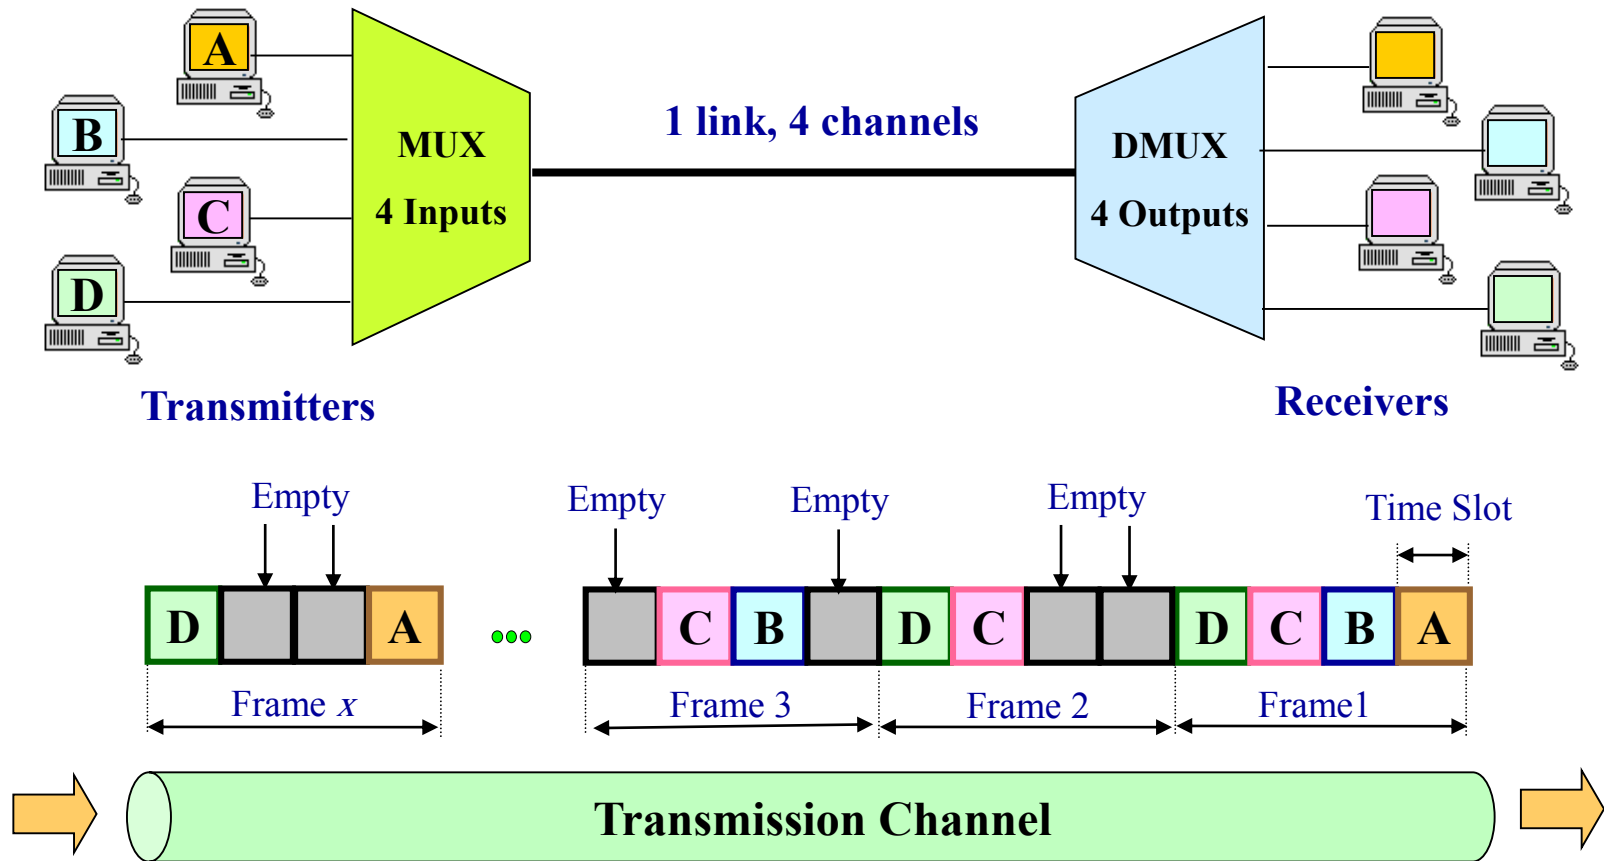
A

B

C

D

MUX

4 Inputs

1 link, 4 channels

DMUX

4 Outputs

Transmitters

Receivers

Empty

Empty

Empty

Empty

Time Slot

D A

•••

C B D C D C B A

Frame $x$

Frame 3

Frame 2

Frame1

Transmission Channel